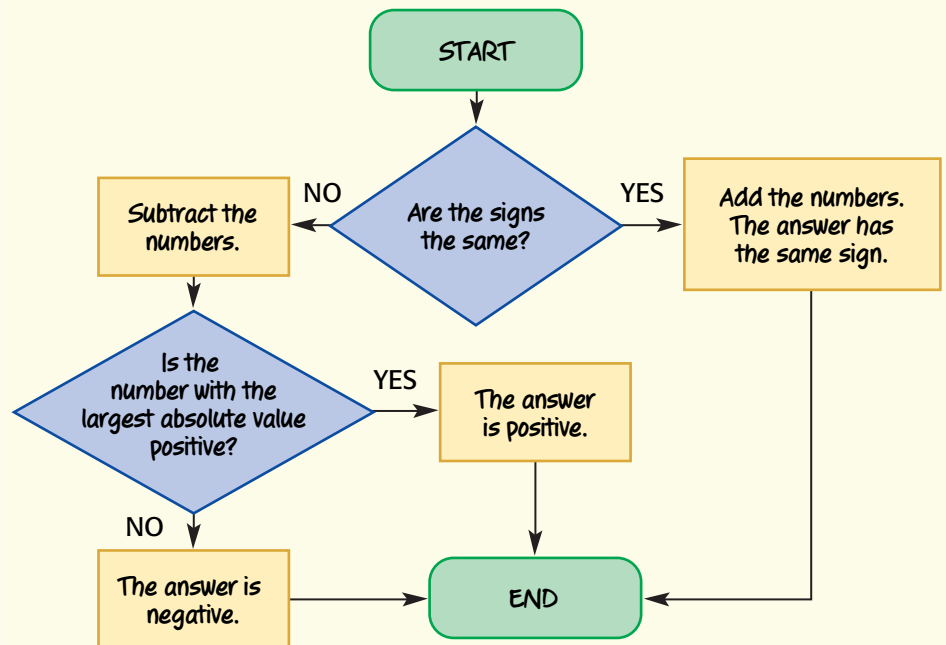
START

NO

Are the signs the same?

YES

Subtract the numbers.

Add the numbers. The answer has the same sign.

Is the number with the largest absolute value positive?

YES

The answer is positive.

NO

The answer is negative.

END